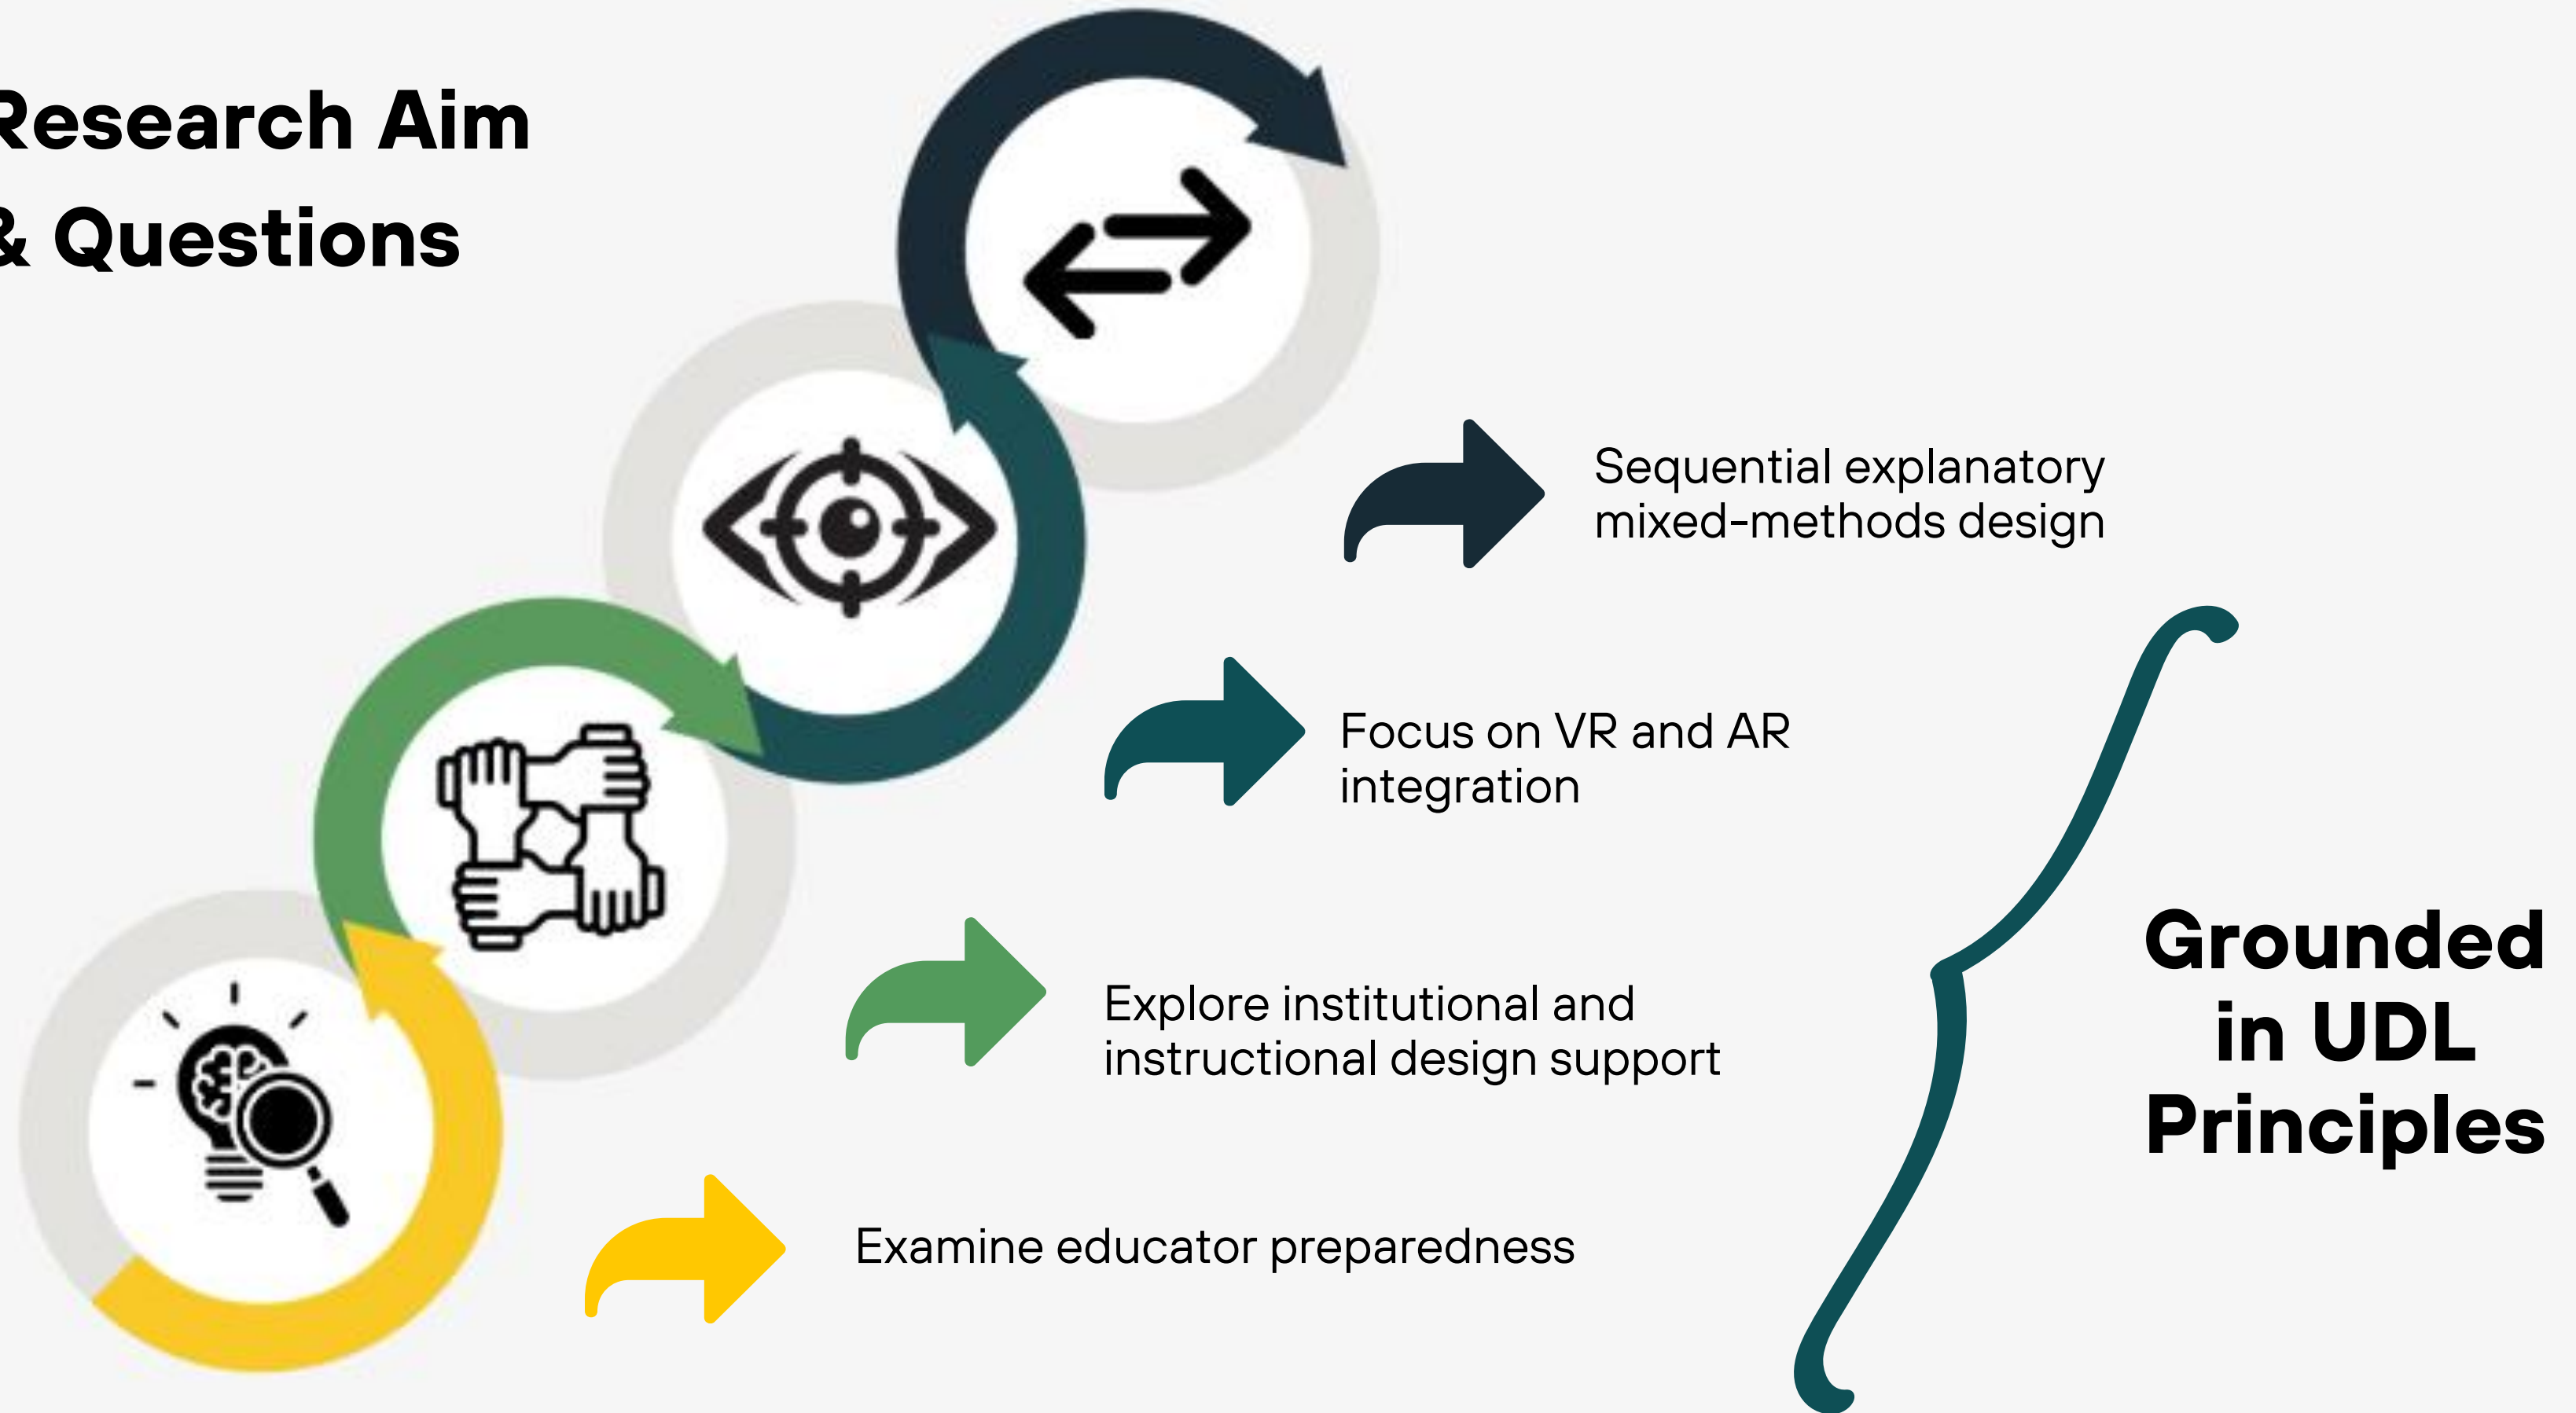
Research Aim & Questions

Sequential explanatory mixed-methods design

Focus on VR and AR integration

Explore institutional and instructional design support

Examine educator preparedness

Grounded in UDL Principles